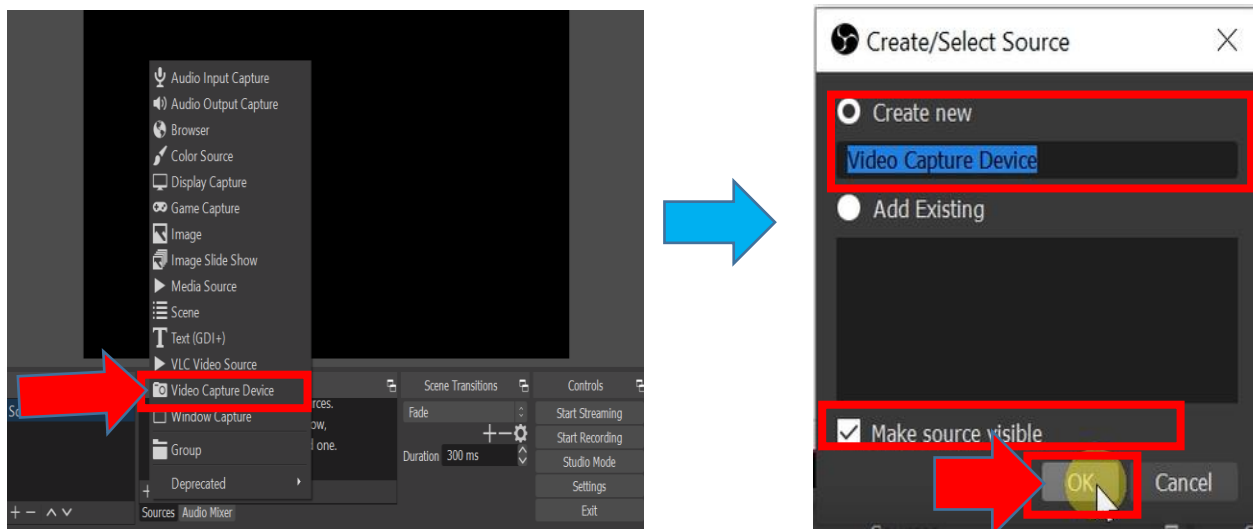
Audio Input Capture
Audio Output Capture
Browser
Color Source
Display Capture
Game Capture
Image
Image Slide Show
Media Source
Scene
Text (GDI+)
VLC Video Source
Video Capture Device
Window Capture
Group
Deprecated

Sc
rces.
ow,
l one.

Scene Transitions
Fade
Duration 300 ms

Controls
Start Streaming
Start Recording
Studio Mode
Settings
Exit

Sources Audio Mixer

Create/Select Source
Create new
Video Capture Device
Add Existing
Make source visible
OK
Cancel